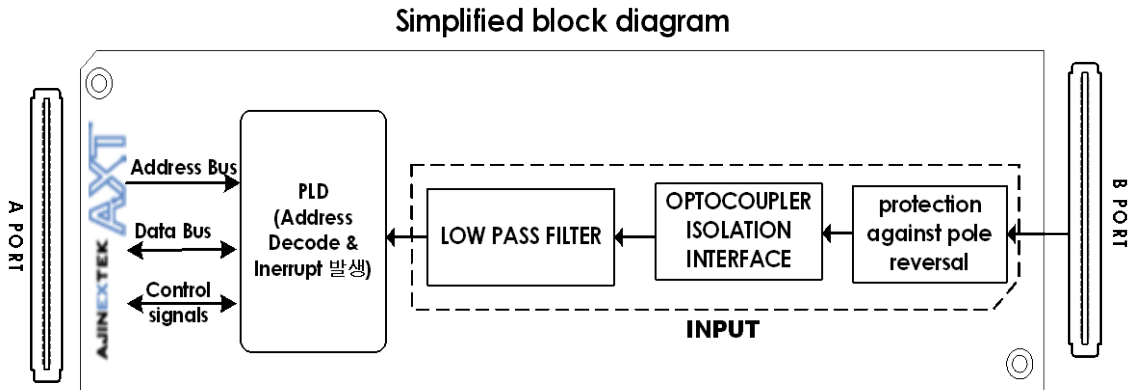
Simplified block diagram

A PORT

AXT
AJINEXTEK

Address Bus

Data Bus

Control signals

PLD
(Address Decode & Inerrupt 발생)

LOW PASS FILTER

OPTOCOUPLER ISOLATION INTERFACE

protection against pole reversal

INPUT

B PORT